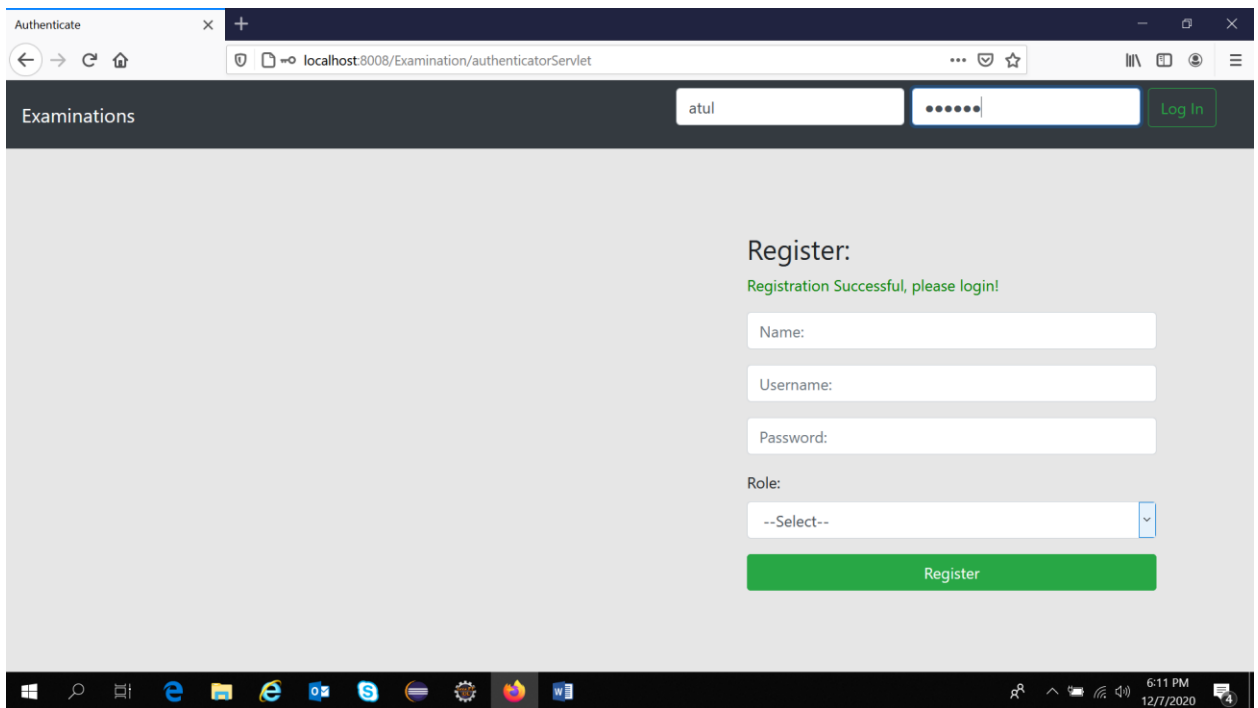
Authenticate

localhost:8008/Examination/authenticatorServlet

Examinations

atul

••••••

Log In

Register:

Registration Successful, please login!

Name:

Username:

Password:

Role:

--Select--

Register

6:11 PM
12/7/2020